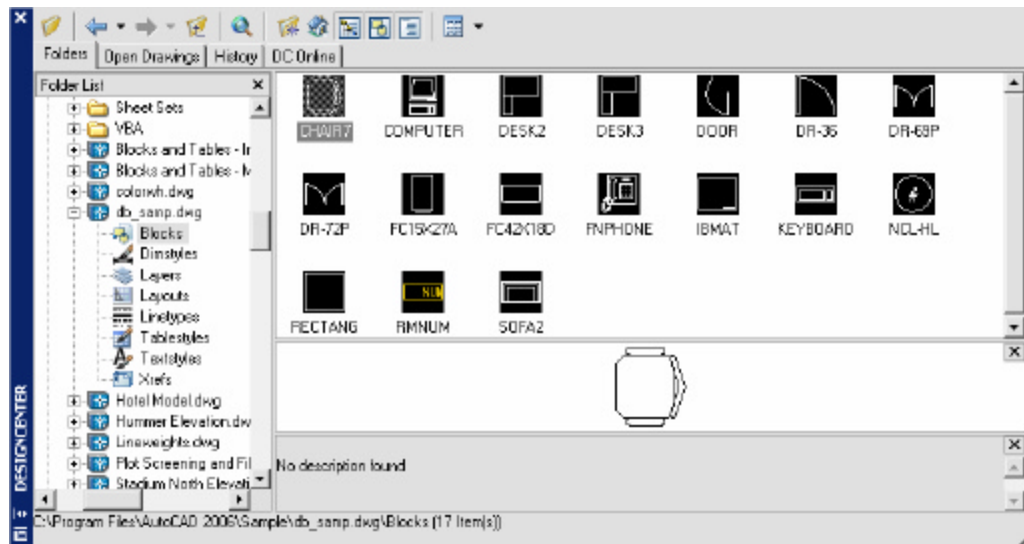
Folders | Open Drawings | History | DC Online

Folder List

Sheet Sets
VBA
Blocks and Tables - Ir
Blocks and Tables - N
colorwh.dwg
db_samp.dwg
Blocks
Dimstyles
Layers
Layouts
Linetypes
Tablestyles
Textstyles
Xrefs
Hotel Model.dwg
Hummer Elevation.dw
Lineweights.dwg
Plot Screening and Fil
Stadium North Elevati

CHAIR7
COMPUTER
DESK2
DESK3
DOOR
DR-36
DR-69P
DR-72P
FC15X27A
FC42X18D
FNPHONE
IBMAT
KEYBOARD
NCL-HL
RECTANG
RMNUM
SOFA2

NO

No description found

DESIGNCENTER

C:\Program Files\AutoCAD 2006\Sample\db_samp.dwg\Blocks (17 Item(s))